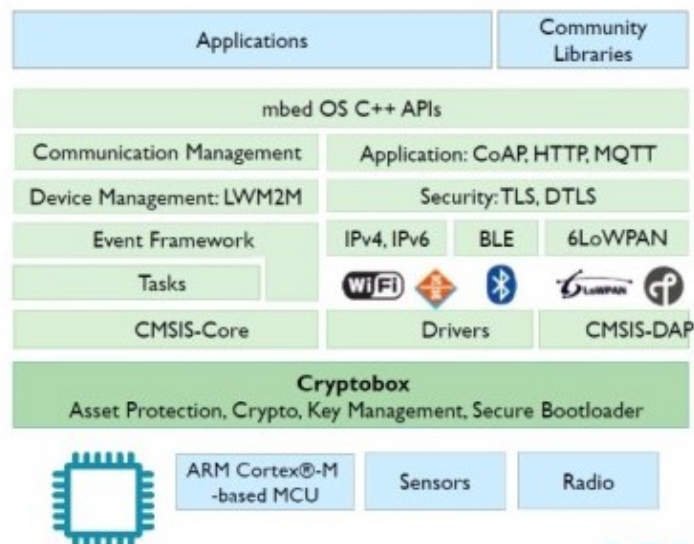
Applications

Community Libraries

mbed OS C++ APIs

Communication Management

Application: CoAP, HTTP, MQTT

Device Management: LWM2M

Security: TLS, DTLS

Event Framework

IPv4, IPv6

BLE

6LoWPAN

Tasks

WiFi

6LoWPAN

CMSIS-Core

Drivers

CMSIS-DAP

Cryptobox
Asset Protection, Crypto, Key Management, Secure Bootloader

ARM Cortex®-M -based MCU

Sensors

Radio